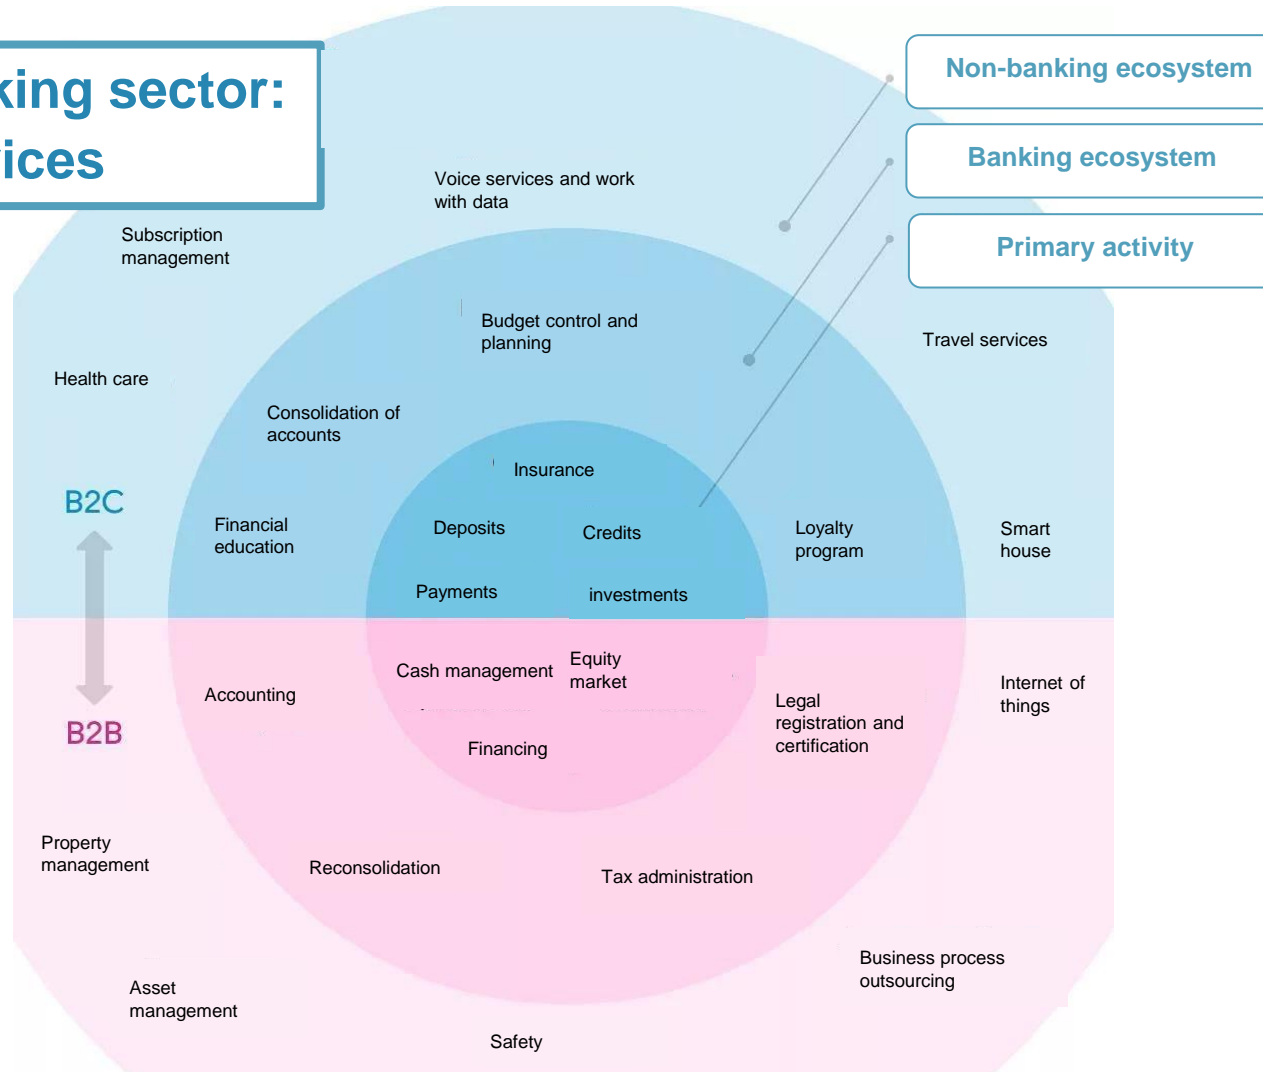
king sector:
ices

Non-banking ecosystem

Banking ecosystem

Primary activity

Voice services and work with data

Subscription management

Budget control and planning

Travel services

Health care

Consolidation of accounts

Insurance

B2C

Financial education

Deposits

Credits

Loyalty program

Smart house

Payments

investments

Cash management

Equity market

Accounting

Internet of things

Legal registration and certification

B2B

Financing

Property management

Reconsolidation

Tax administration

Business process outsourcing

Asset management

Safety